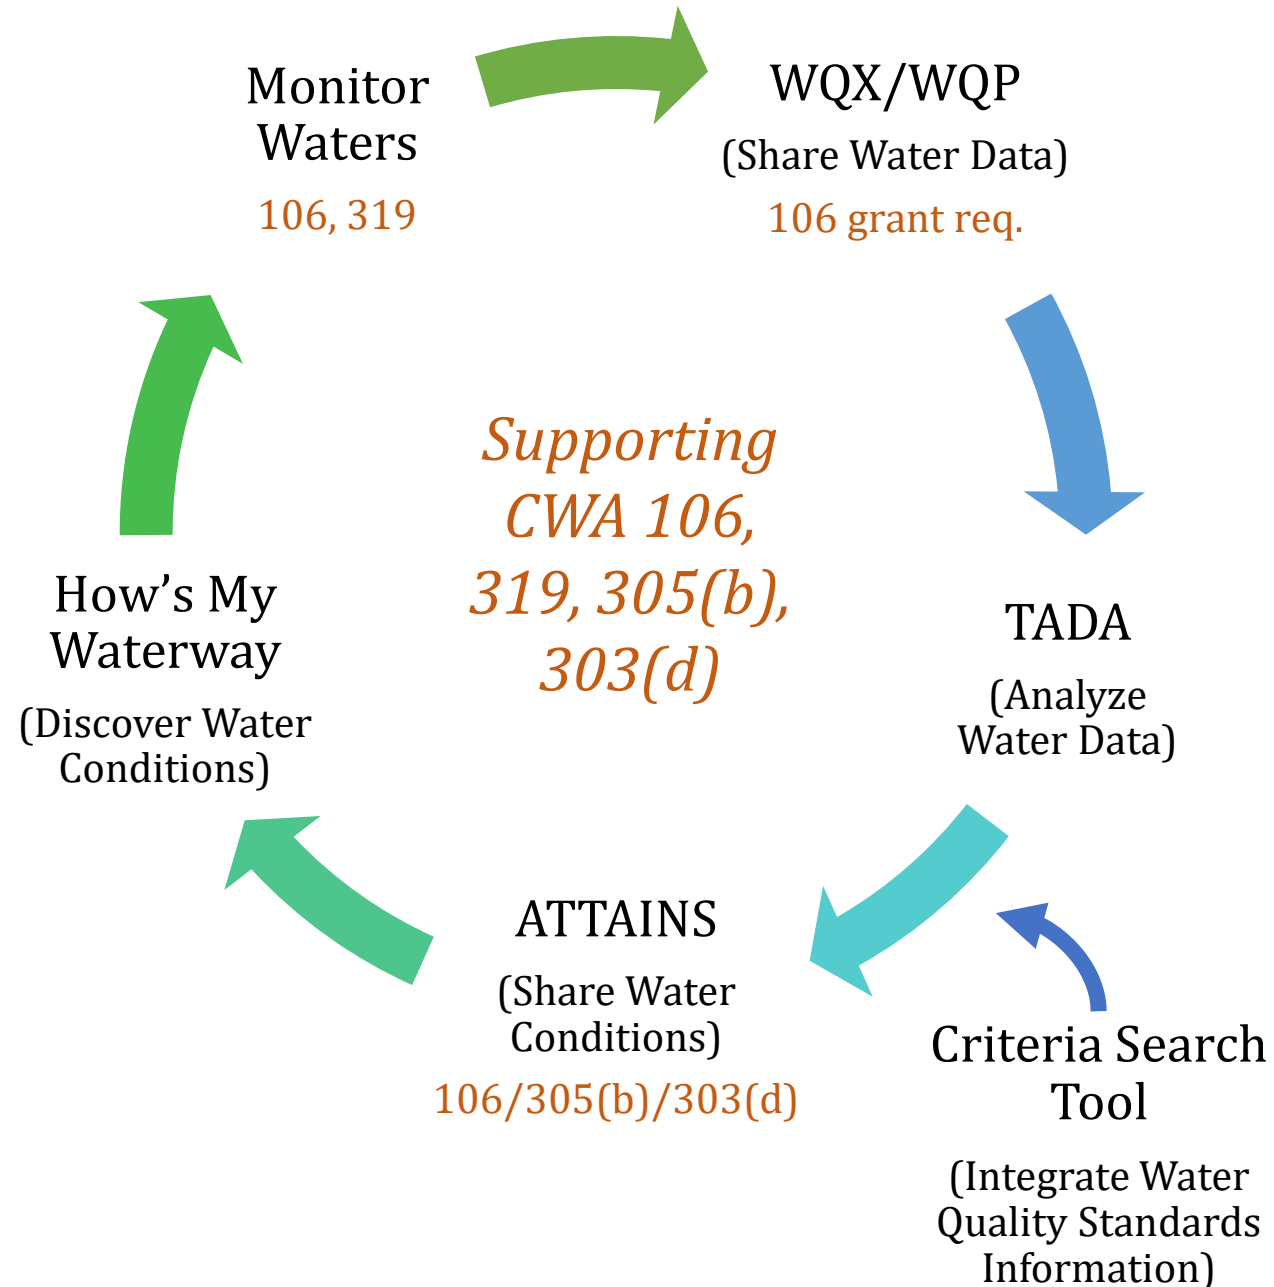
Monitor Waters

106, 319

WQX/WQP

(Share Water Data)

106 grant req.

Supporting CWA 106, 319, 305(b), 303(d)

TADA

(Analyze Water Data)

How's My Waterway

(Discover Water Conditions)

ATTAINS

(Share Water Conditions)

106/305(b)/303(d)

Criteria Search Tool

(Integrate Water Quality Standards Information)